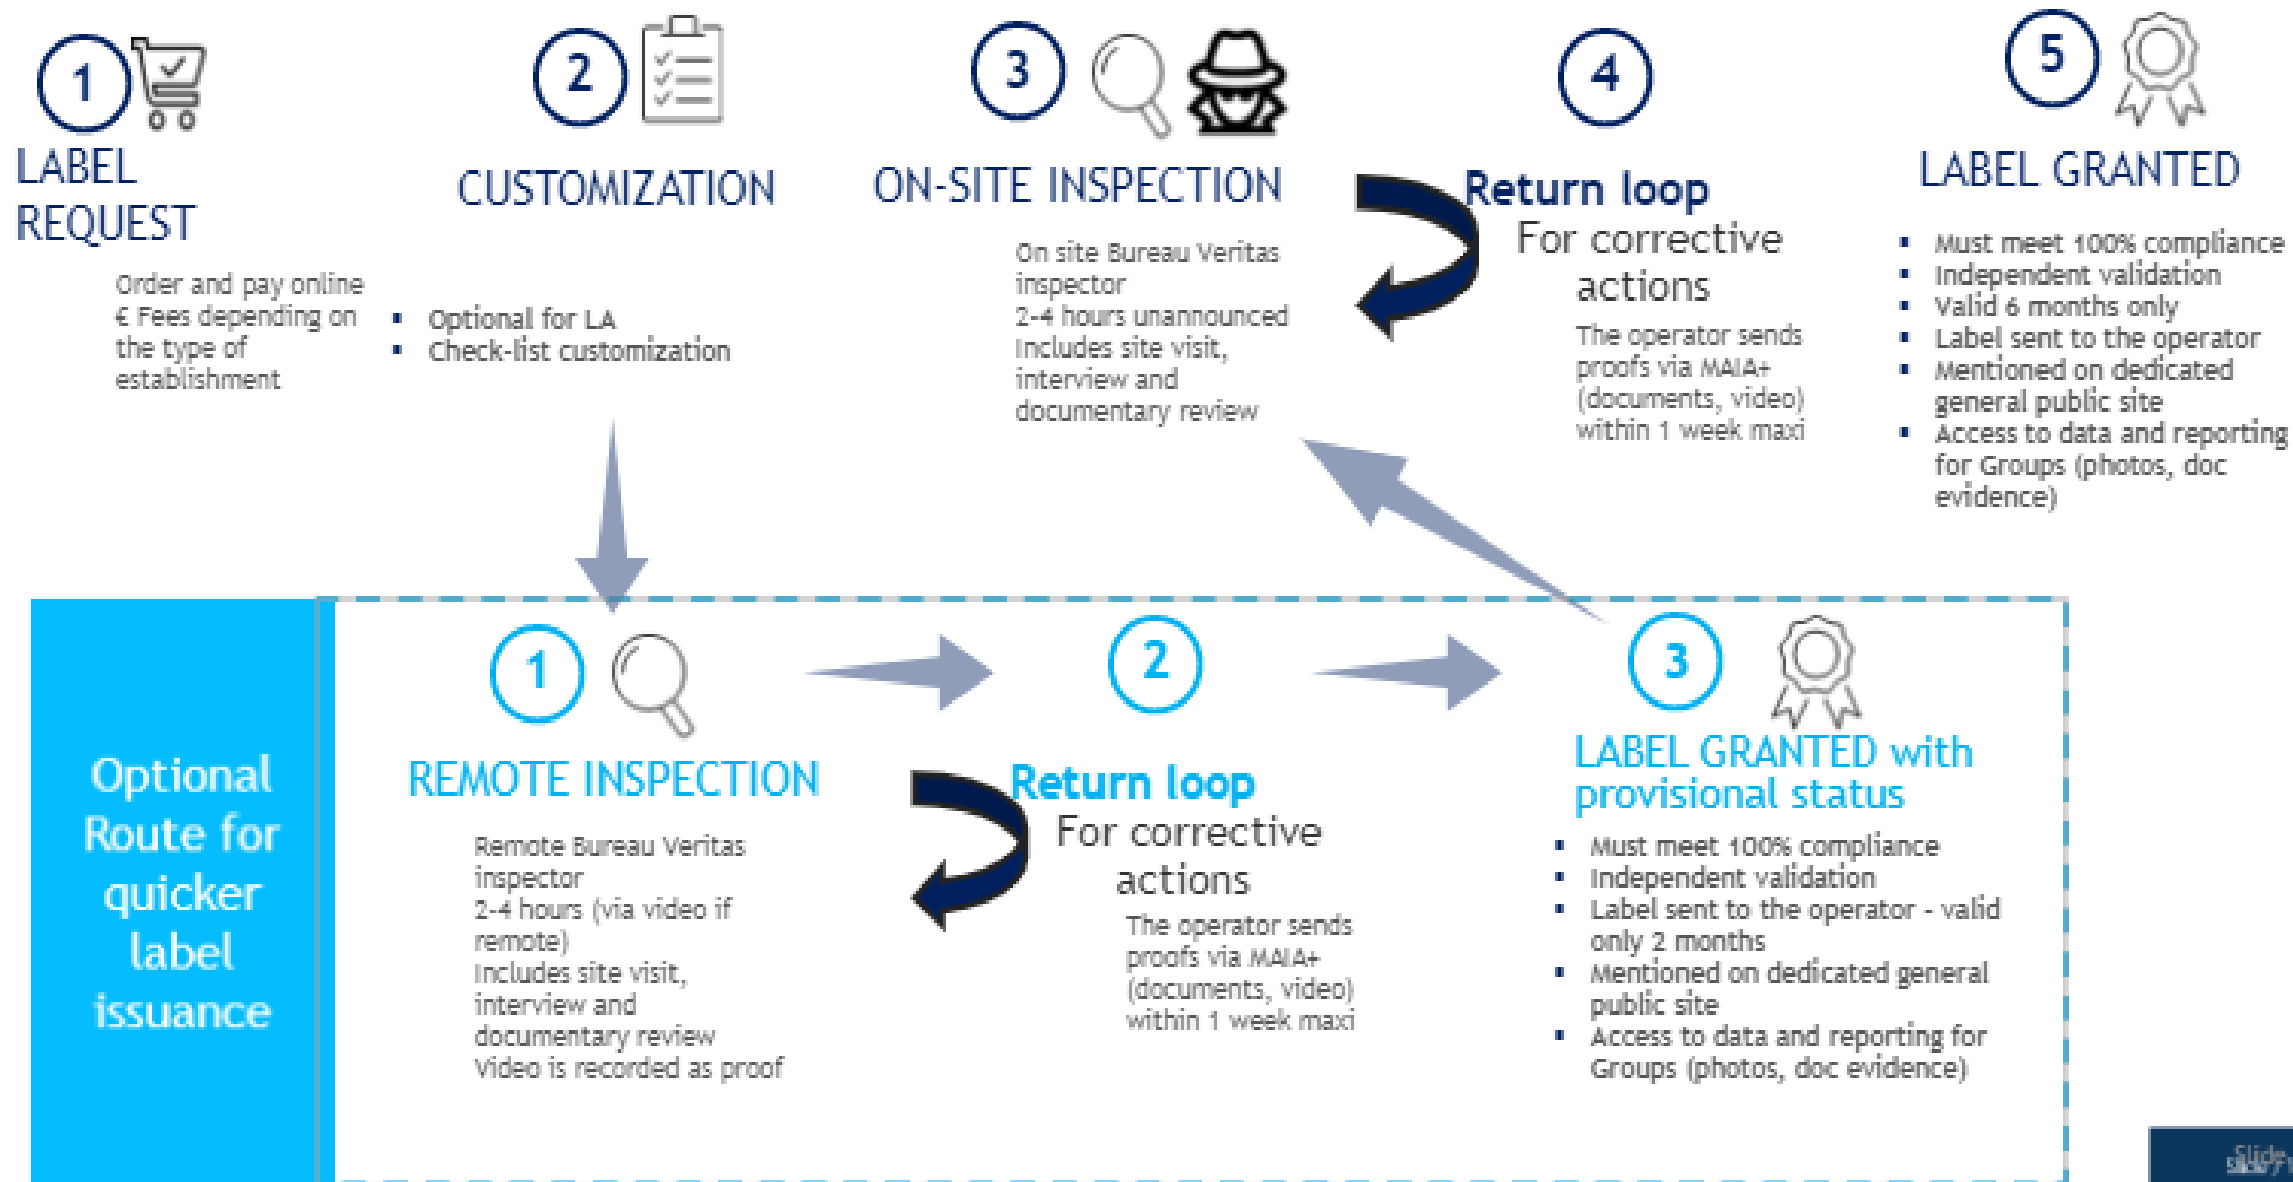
1

LABEL REQUEST

Order and pay online
€ Fees depending on the type of establishment

2

CUSTOMIZATION

- Optional for LA
- Check-list customization

3

ON-SITE INSPECTION

On site Bureau Veritas inspector
2-4 hours unannounced
Includes site visit, interview and documentary review

4

Return loop
For corrective actions

The operator sends proofs via MAIA+ (documents, video) within 1 week maxi

5

LABEL GRANTED

- Must meet 100% compliance
- Independent validation
- Valid 6 months only
- Label sent to the operator
- Mentioned on dedicated general public site
- Access to data and reporting for Groups (photos, doc evidence)

Optional Route for quicker label issuance

1

REMOTE INSPECTION

Remote Bureau Veritas inspector
2-4 hours (via video if remote)
Includes site visit, interview and documentary review
Video is recorded as proof

2

Return loop
For corrective actions

The operator sends proofs via MAIA+ (documents, video) within 1 week maxi

3

LABEL GRANTED with provisional status

- Must meet 100% compliance
- Independent validation
- Label sent to the operator - valid only 2 months
- Mentioned on dedicated general public site
- Access to data and reporting for Groups (photos, doc evidence)

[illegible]